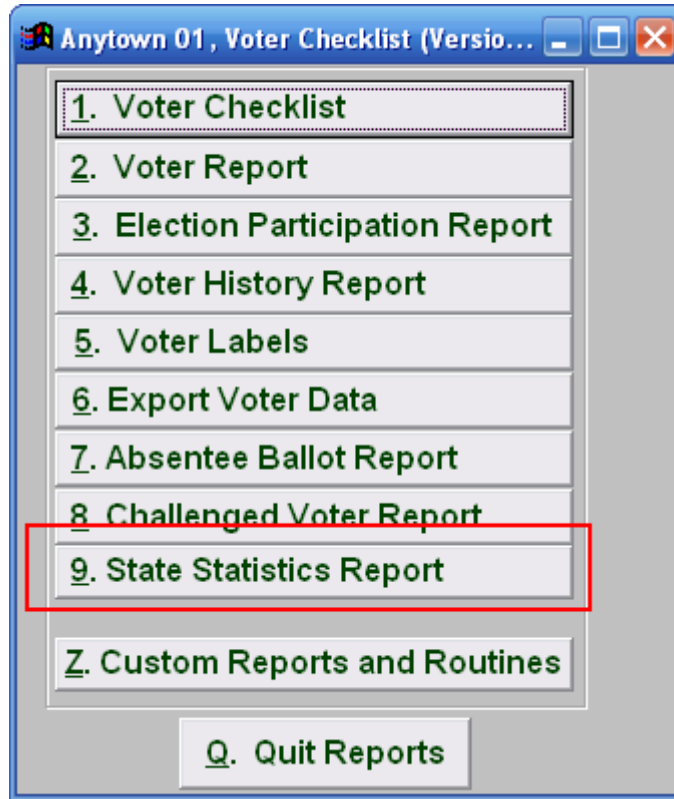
Anytown 01, Voter Checklist (Versio...

1. Voter Checklist

2. Voter Report

3. Election Participation Report

4. Voter History Report

5. Voter Labels

6. Export Voter Data

7. Absentee Ballot Report

8. Challenged Voter Report

9. State Statistics Report

Z. Custom Reports and Routines

Q. Quit Reports